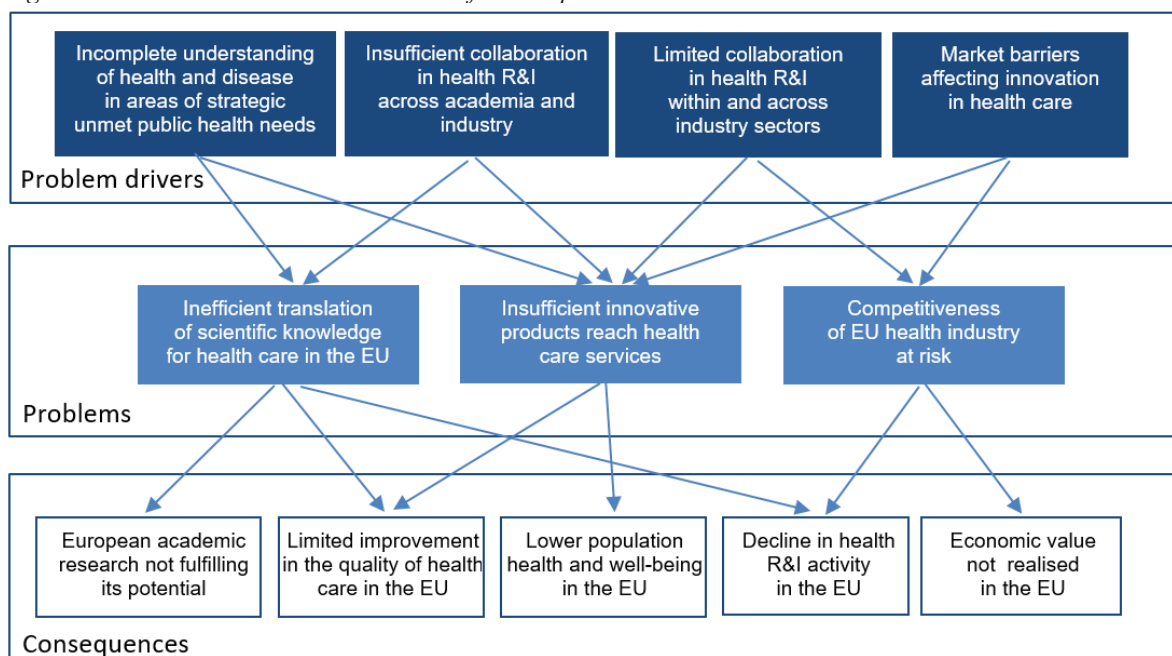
Incomplete understanding of health and disease in areas of strategic unmet public health needs

Insufficient collaboration in health R&I across academia and industry

Limited collaboration in health R&I within and across industry sectors

Market barriers affecting innovation in health care

Problem drivers

Inefficient translation of scientific knowledge for health care in the EU

Insufficient innovative products reach health care services

Competitiveness of EU health industry at risk

Problems

European academic research not fulfilling its potential

Limited improvement in the quality of health care in the EU

Lower population health and well-being in the EU

Decline in health R&I activity in the EU

Economic value not realised in the EU

Consequences